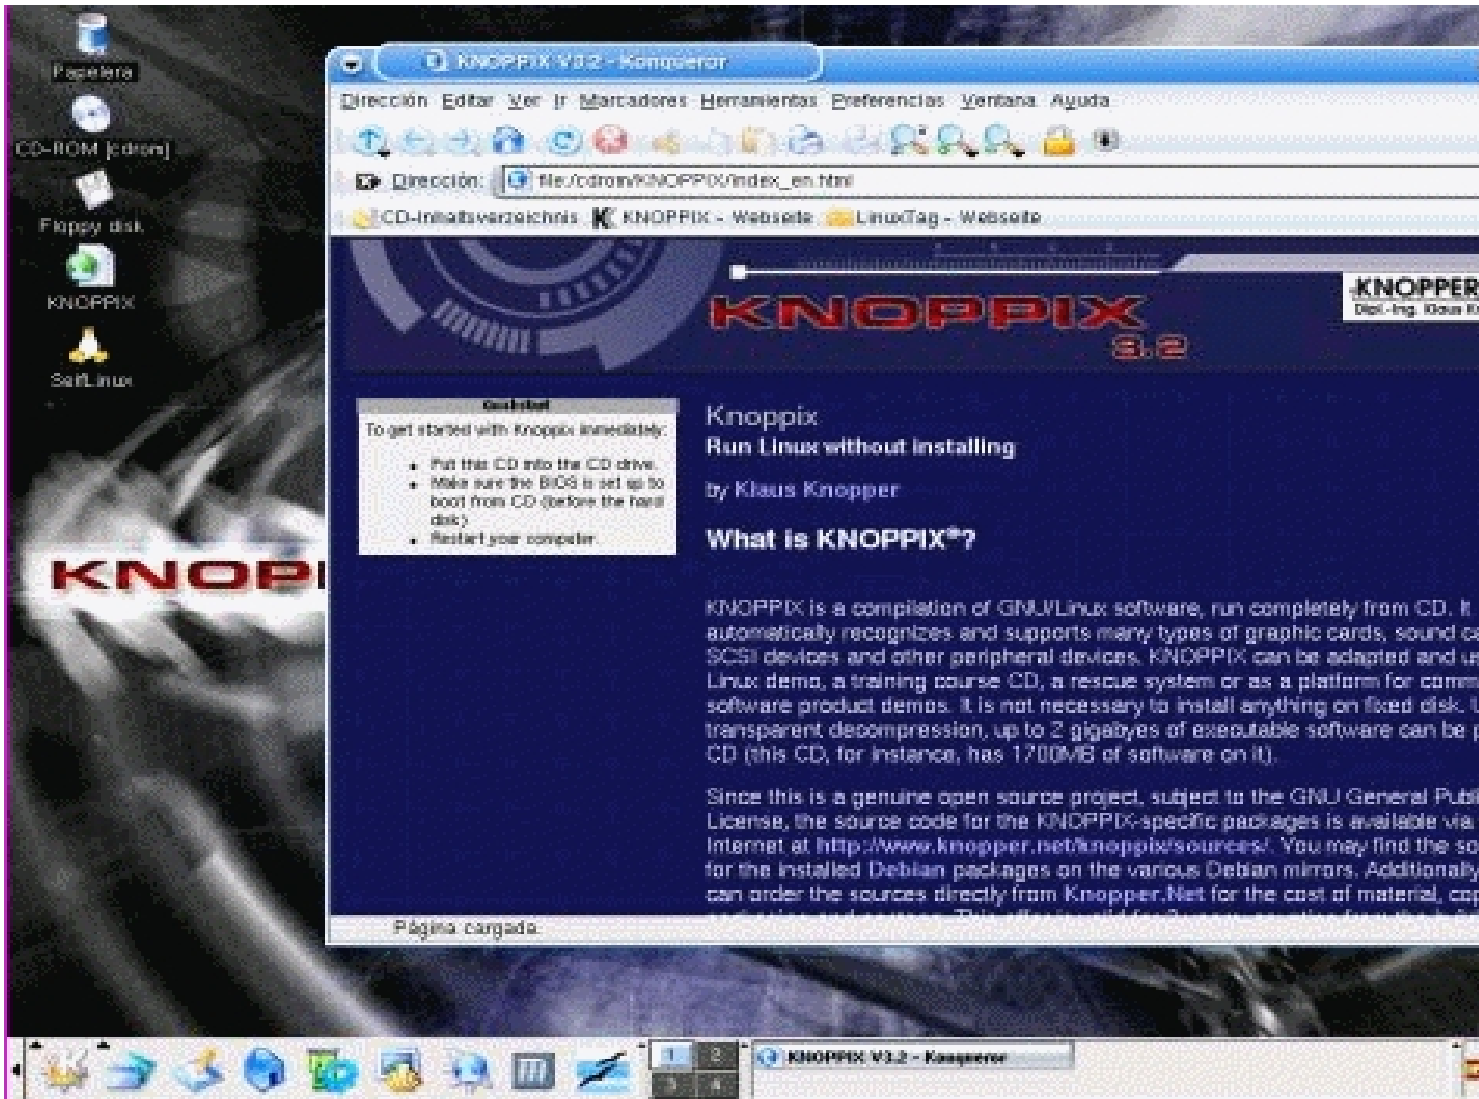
Papelera

CD-ROM [cdrom]

Floppy disk

KNOPPIX

SaitLinux

KNOPPIX V3.2 - Konqueror

Dirección Editar Ver Ir Marcadores Herramientas Preferencias Ventana Ayuda

Dirección: file:/cdrom/KNOPPIX/index_en.html

CD-Inhaltsverzeichnis KNOPPIX - Webseite LinuxTag - Webseite

KNOPPIX 3.2

KNOPPER
Dipl.-Ing. Klaus K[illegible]

Quickstart
To get started with Knoppix immediately:
• Put this CD into the CD drive.
• Make sure the BIOS is set up to boot from CD (before the hard disk)
• Restart your computer.

Knoppix
Run Linux without installing
by Klaus Knopper

What is KNOPPIX®?

KNOPPIX is a compilation of GNU/Linux software, run completely from CD. It automatically recognizes and supports many types of graphic cards, sound c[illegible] SCSI devices and other peripheral devices. KNOPPIX can be adapted and u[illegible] Linux demo, a training course CD, a rescue system or as a platform for comm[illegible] software product demos. It is not necessary to install anything on fixed disk. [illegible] transparent decompression, up to 2 gigabyes of executable software can be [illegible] CD (this CD, for instance, has 1700MB of software on it).

Since this is a genuine open source project, subject to the GNU General Publ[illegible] License, the source code for the KNOPPIX-specific packages is available via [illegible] Internet at http://www.knopper.net/knoppix/sources/. You may find the so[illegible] for the installed Debian packages on the various Debian mirrors. Additionally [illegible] can order the sources directly from Knopper.Net for the cost of material, co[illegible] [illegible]

Página cargada.

KNOPPIX KNOP

1 2 3 4

KNOPPIX V3.2 - Konqueror